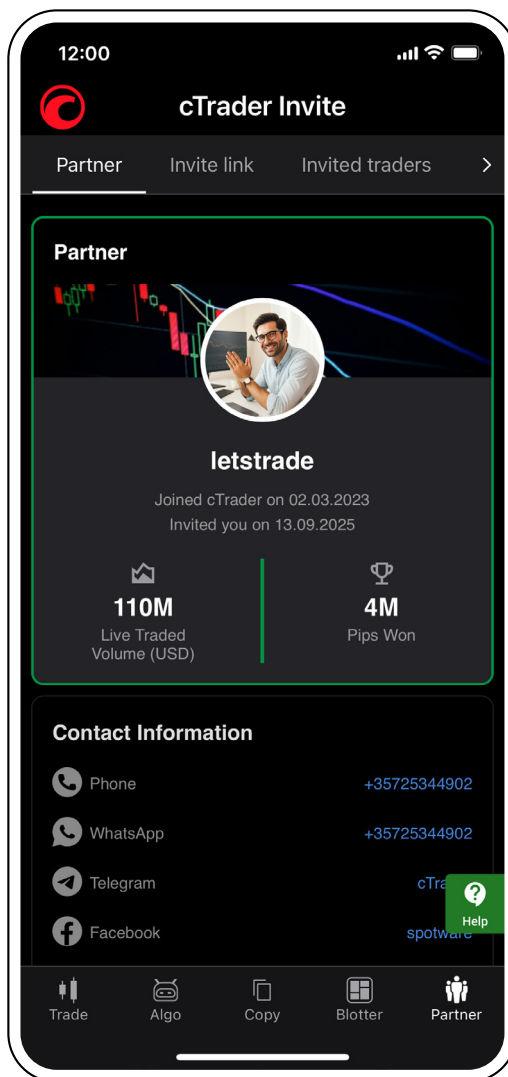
12:00

cTrader Invite

Partner Invite link Invited traders >

Partner

letstrade

Joined cTrader on 02.03.2023
Invited you on 13.09.2025

110M
Live Traded Volume (USD)

4M
Pips Won

Contact Information

Phone +35725344902

WhatsApp +35725344902

Telegram cTra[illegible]

Facebook spotware

Help

Trade Algo Copy Blotter Partner